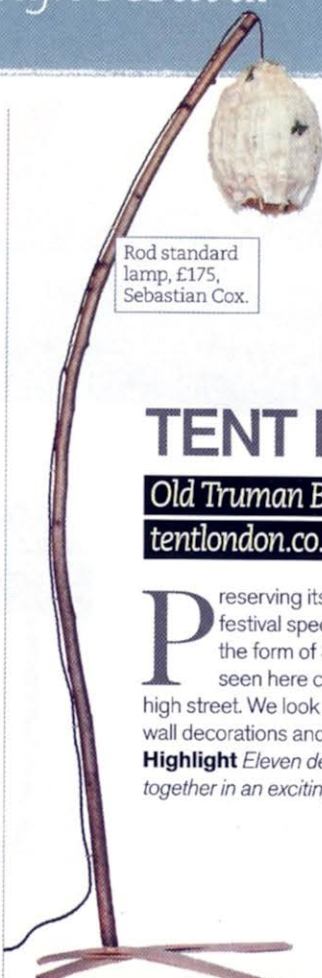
Rod standard lamp, £175, Sebastian Cox.

TENT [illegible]

Old Truman B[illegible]

tentlondon.co.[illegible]

Preserving its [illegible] festival spec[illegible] the form of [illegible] seen here c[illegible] high street. We look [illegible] wall decorations and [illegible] Highlight Eleven de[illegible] together in an excitin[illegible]